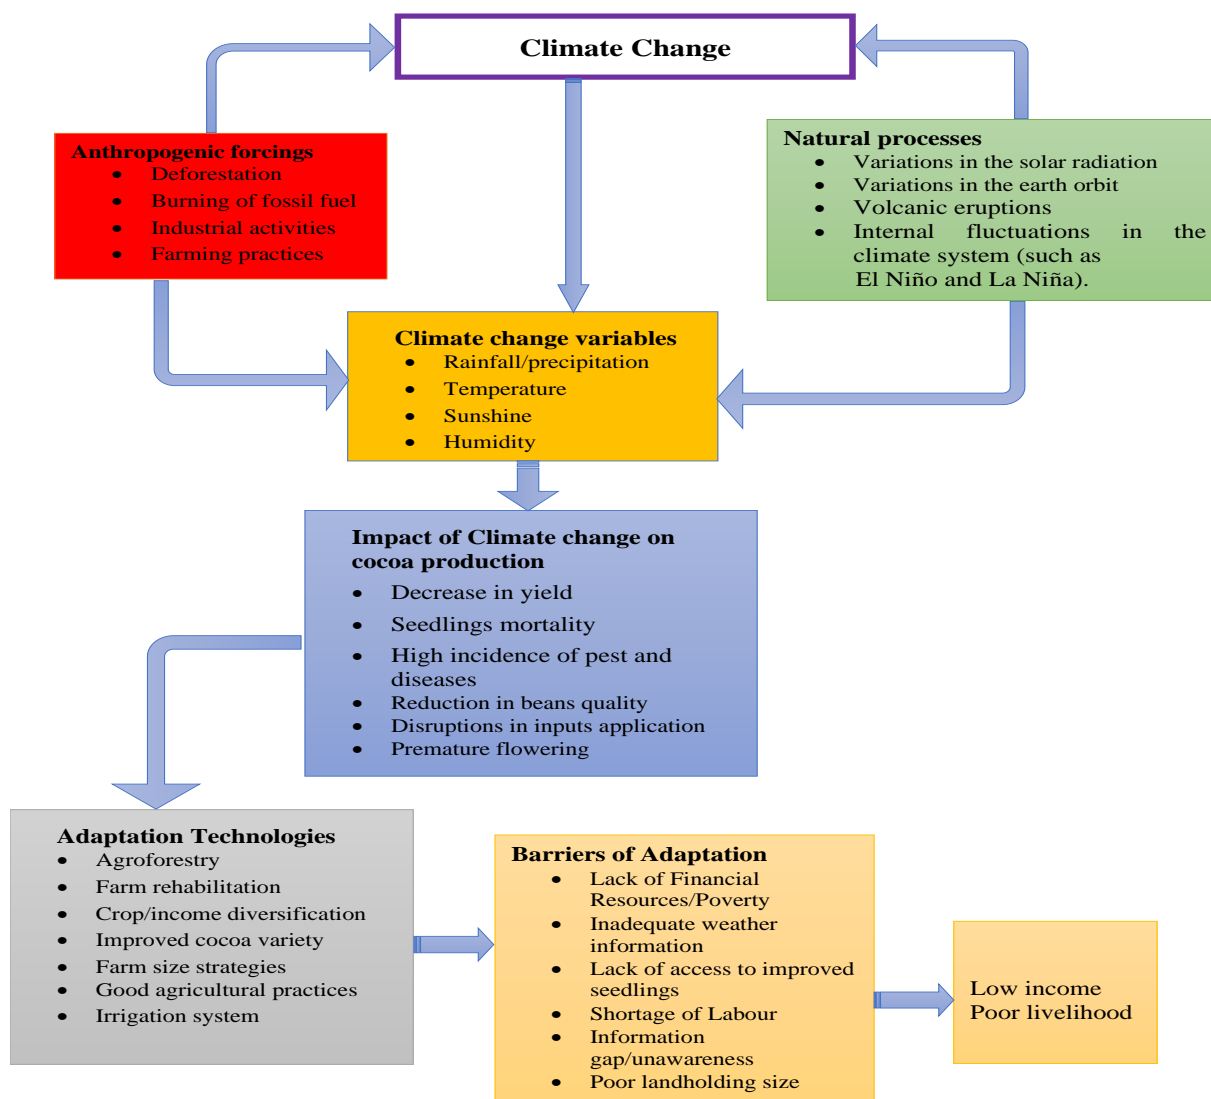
Climate Change

Anthropogenic forcings
- Deforestation
- Burning of fossil fuel
- Industrial activities
- Farming practices

Natural processes
- Variations in the solar radiation
- Variations in the earth orbit
- Volcanic eruptions
- Internal fluctuations in the climate system (such as El Niño and La Niña).

Climate change variables
- Rainfall/precipitation
- Temperature
- Sunshine
- Humidity

Impact of Climate change on cocoa production
- Decrease in yield
- Seedlings mortality
- High incidence of pest and diseases
- Reduction in beans quality
- Disruptions in inputs application
- Premature flowering

Adaptation Technologies
- Agroforestry
- Farm rehabilitation
- Crop/income diversification
- Improved cocoa variety
- Farm size strategies
- Good agricultural practices
- Irrigation system

Barriers of Adaptation
- Lack of Financial Resources/Poverty
- Inadequate weather information
- Lack of access to improved seedlings
- Shortage of Labour
- Information gap/unawareness
- Poor landholding size

Low income
Poor livelihood